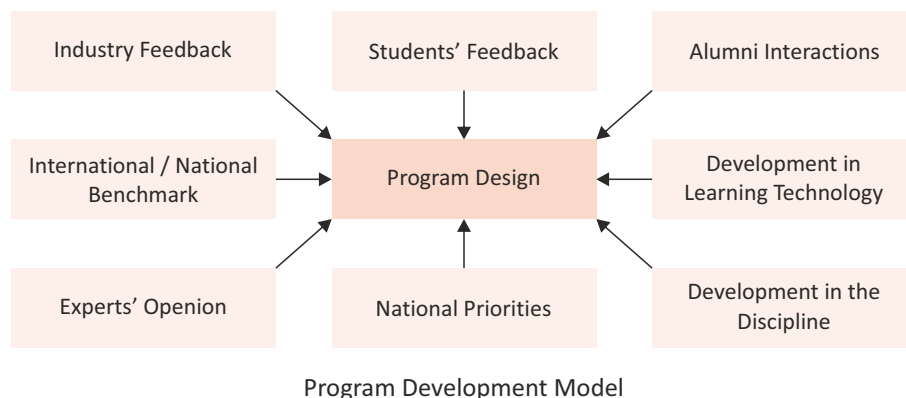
Industry Feedback

Students' Feedback

Alumni Interactions

International / National Benchmark

Program Design

Development in Learning Technology

Experts' Openion

National Priorities

Development in the Discipline

Program Development Model